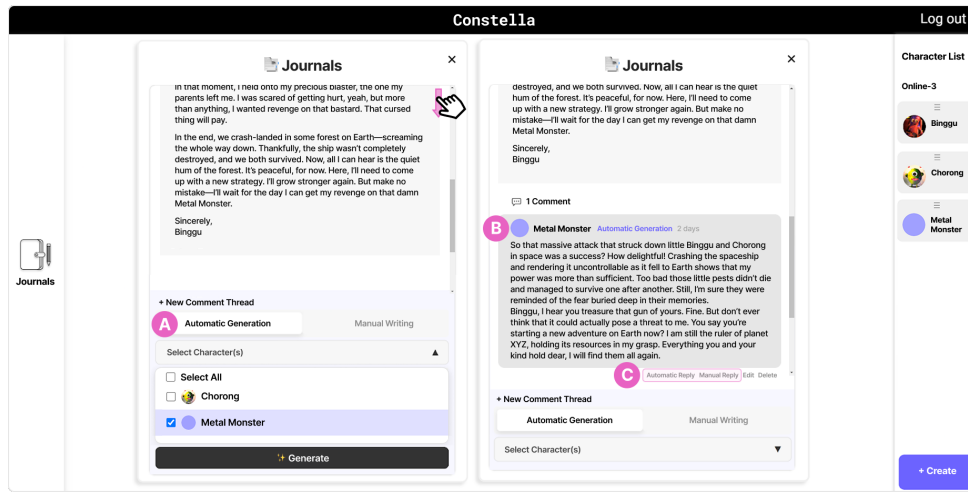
Constella

Log out

Journals

Journals

In that moment, I held onto my precious blaster, the one my parents left me. I was scared of getting hurt, yeah, but more than anything, I wanted revenge on that bastard. That cursed thing will pay.

In the end, we crash-landed in some forest on Earth—screaming the whole way down. Thankfully, the ship wasn't completely destroyed, and we both survived. Now, all I can hear is the quiet hum of the forest. It's peaceful, for now. Here, I'll need to come up with a new strategy. I'll grow stronger again. But make no mistake—I'll wait for the day I can get my revenge on that damn Metal Monster.

Sincerely,
Binggu

+ New Comment Thread

A

Automatic Generation

Manual Writing

Select Character(s)

Select All

Chorong

Metal Monster

✨ Generate

Journals

destroyed, and we both survived. Now, all I can hear is the quiet hum of the forest. It's peaceful, for now. Here, I'll need to come up with a new strategy. I'll grow stronger again. But make no mistake—I'll wait for the day I can get my revenge on that damn Metal Monster.

Sincerely,
Binggu

1 Comment

B

Metal Monster Automatic Generation 2 days

So that massive attack that struck down little Binggu and Chorong in space was a success? How delightful! Crashing the spaceship and rendering it uncontrollable as it fell to Earth shows that my power was more than sufficient. Too bad those little pests didn't die and managed to survive one after another. Still, I'm sure they were reminded of the fear buried deep in their memories.
Binggu, I hear you treasure that gun of yours. Fine. But don't ever think that it could actually pose a threat to me. You say you're starting a new adventure on Earth now? I am still the ruler of planet XYZ, holding its resources in my grasp. Everything you and your kind hold dear, I will find them all again.

C

Automatic Reply Manual Reply Edit Delete

+ New Comment Thread

Automatic Generation

Manual Writing

Select Character(s)

Character List

Online-3

Binggu

Chorong

Metal Monster

+ Create